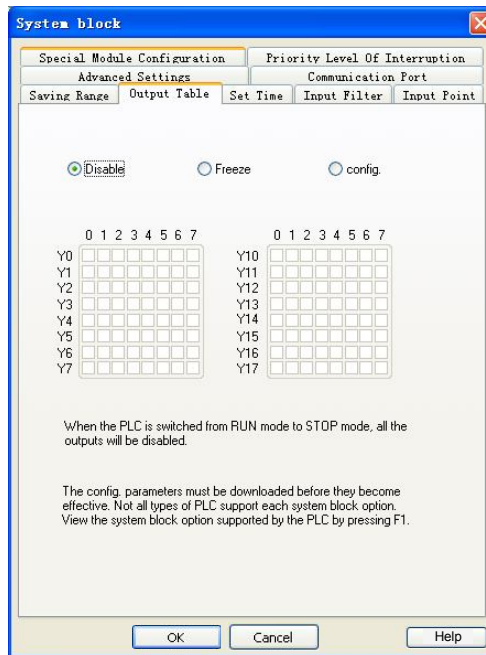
System block

Special Module Configuration | Priority Level Of Interruption
Advanced Settings | Communication Port
Saving Range | Output Table | Set Time | Input Filter | Input Point

Disable  Freeze  config.

0 1 2 3 4 5 6 7
Y0
Y1
Y2
Y3
Y4
Y5
Y6
Y7

0 1 2 3 4 5 6 7
Y10
Y11
Y12
Y13
Y14
Y15
Y16
Y17

When the PLC is switched from RUN mode to STOP mode, all the outputs will be disabled.

The config. parameters must be downloaded before they become effective. Not all types of PLC support each system block option. View the system block option supported by the PLC by pressing F1.

OK  Cancel  Help